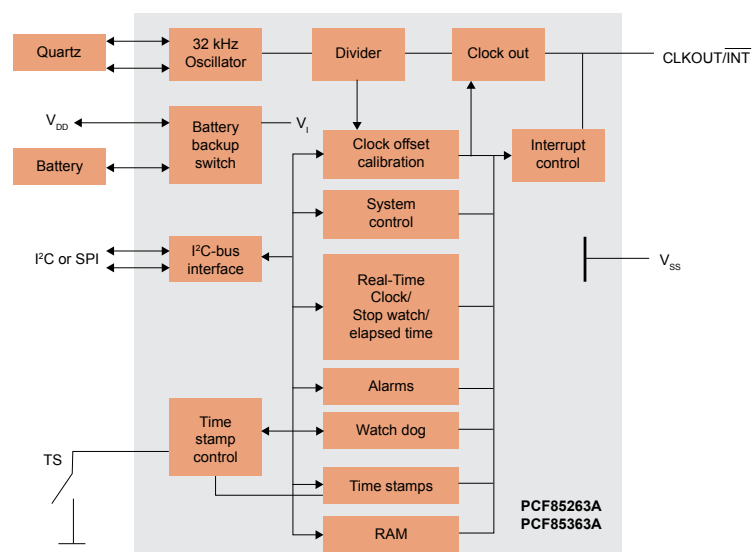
Quartz

32 kHz Oscillator

Divider

Clock out

CLKOUT/$\overline{INT}$

$V_{DD}$

Battery backup switch

$V_{I}$

Clock offset calibration

Interrupt control

Battery

System control

$V_{SS}$

$I^2C$ or SPI

$I^2C$-bus interface

Real-Time Clock/ Stop watch/ elapsed time

Alarms

Time stamp control

Watch dog

TS

Time stamps

PCF85263A
PCF85363A

RAM